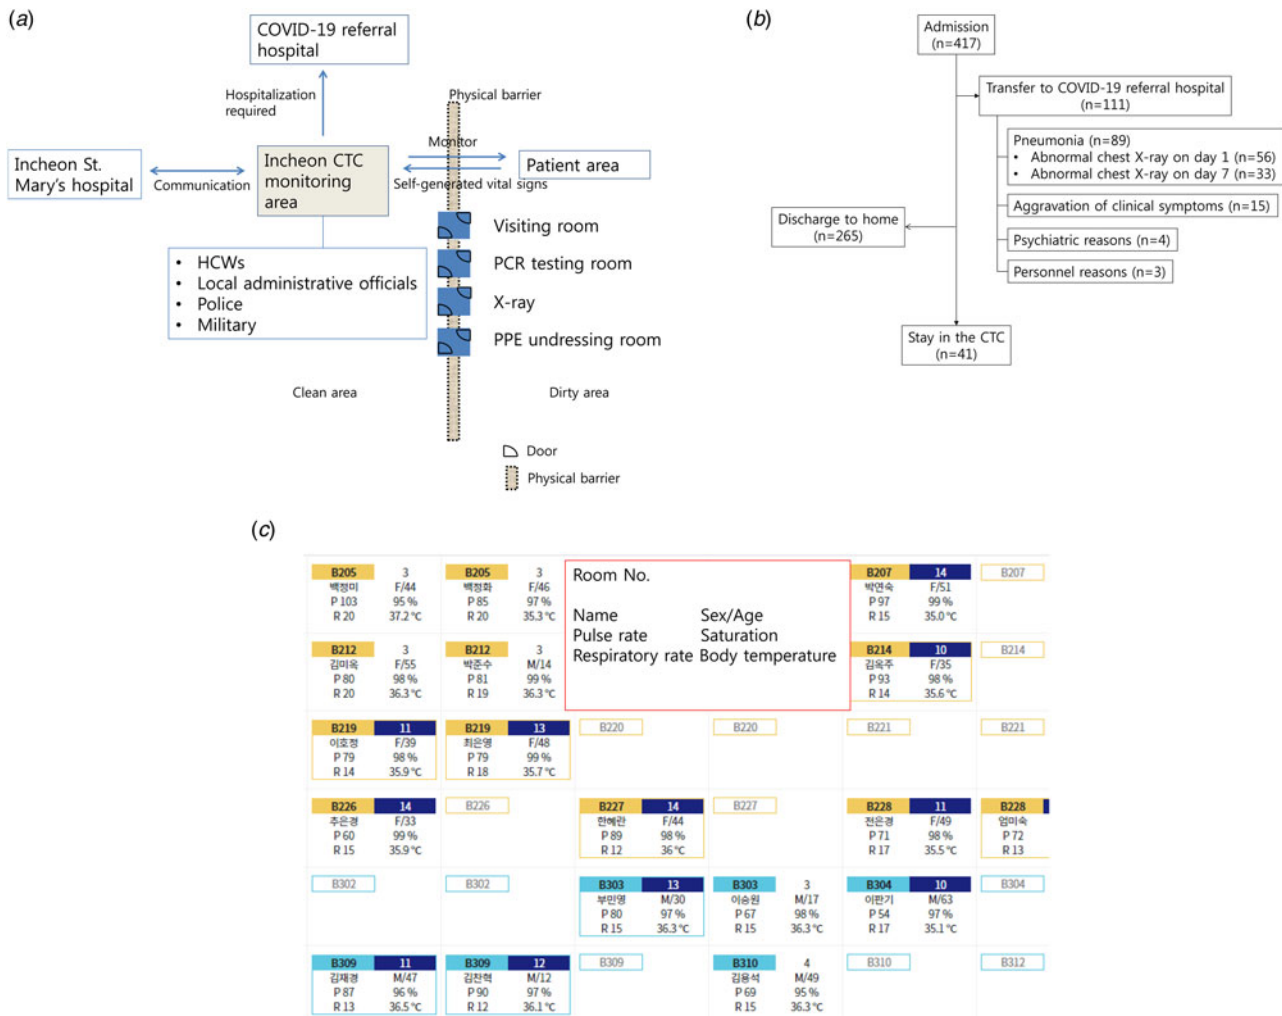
(a)

COVID-19 referral hospital

Hospitalization required

Physical barrier

Monitor

Incheon St. Mary's hospital

Communication

Incheon CTC monitoring area

Patient area

Self-generated vital signs

Visiting room

PCR testing room

X-ray

PPE undressing room

• HCWs
• Local administrative officials
• Police
• Military

Clean area

Dirty area

Door

Physical barrier

(b)

Admission (n=417)

Transfer to COVID-19 referral hospital (n=111)

Pneumonia (n=89)
• Abnormal chest X-ray on day 1 (n=56)
• Abnormal chest X-ray on day 7 (n=33)

Discharge to home (n=265)

Aggravation of clinical symptoms (n=15)

Psychiatric reasons (n=4)

Personnel reasons (n=3)

Stay in the CTC (n=41)

(c)

B205 3 백정미 F/44 P 103 95 % R 20 37.2 °C

B205 3 백정화 F/46 P 85 97 % R 20 35.3 °C

Room No.

Name Sex/Age
Pulse rate Saturation
Respiratory rate Body temperature

B207 14 박연숙 F/51 P 97 99 % R 15 35.0 °C

B207

B212 3 김미옥 F/55 P 80 98 % R 20 36.3 °C

B212 3 박준수 M/14 P 81 99 % R 19 36.3 °C

B214 10 김옥주 F/35 P 93 98 % R 14 35.6 °C

B214

B219 11 이호정 F/39 P 79 98 % R 14 35.9 °C

B219 13 최은영 F/48 P 79 99 % R 18 35.7 °C

B220

B220

B221

B221

B226 14 주은경 F/33 P 60 99 % R 15 35.9 °C

B226

B227 14 한혜란 F/44 P 89 98 % R 12 36 °C

B227

B228 11 전은경 F/49 P 71 98 % R 17 35.5 °C

B228 엄미숙 P 72 R 13

B302

B302

B303 13 부민영 M/30 P 80 97 % R 15 36.3 °C

B303 3 이승원 M/17 P 67 98 % R 15 36.3 °C

B304 10 이판기 M/63 P 54 97 % R 17 35.1 °C

B304

B309 11 김재경 M/47 P 87 96 % R 13 36.5 °C

B309 12 김찬혁 M/12 P 90 97 % R 12 36.1 °C

B309

B310 4 김용석 M/49 P 69 95 % R 15 36.3 °C

B310

B312